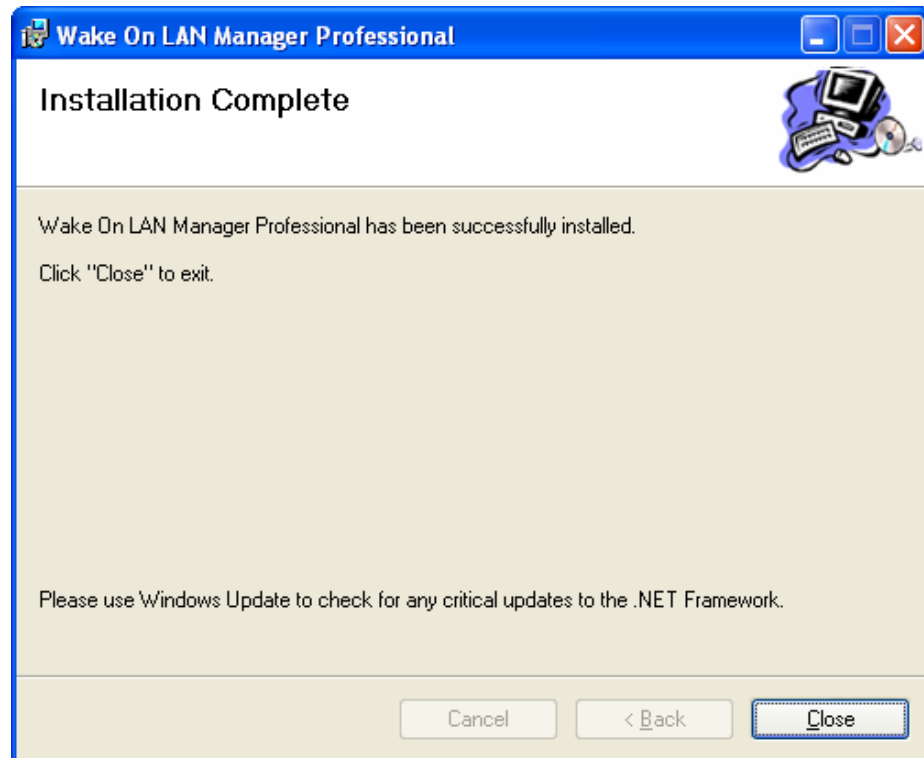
Wake On LAN Manager Professional

Installation Complete

Wake On LAN Manager Professional has been successfully installed.

Click "Close" to exit.

Please use Windows Update to check for any critical updates to the .NET Framework.

Cancel

< Back

Close